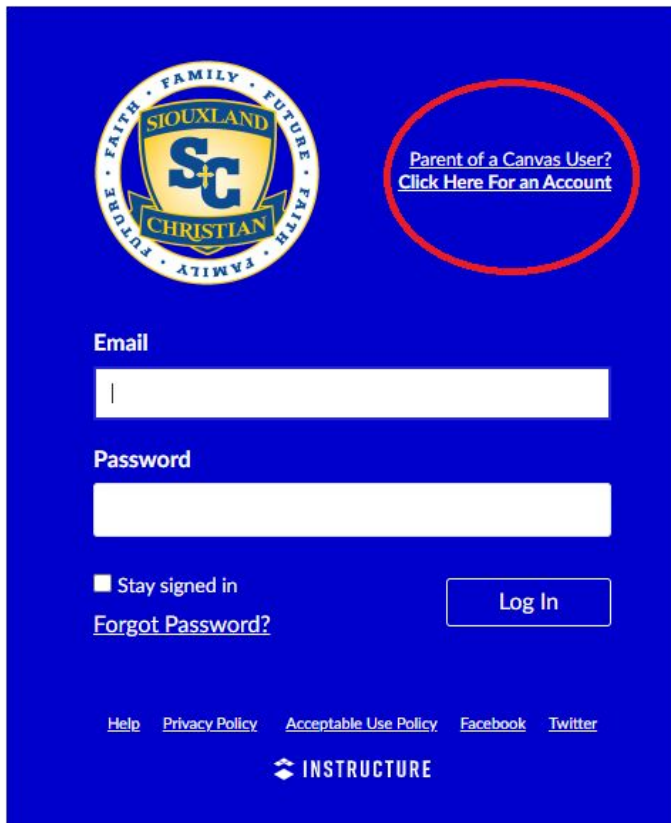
FAMILY • FUTURE • FAITH • FAMILY • FUTURE • FAITH

SIOUXLAND
SC
CHRISTIAN

Parent of a Canvas User?
Click Here For an Account

Email

Password

Stay signed in

Log In

Forgot Password?

Help Privacy Policy Acceptable Use Policy Facebook Twitter

INSTRUCTURE